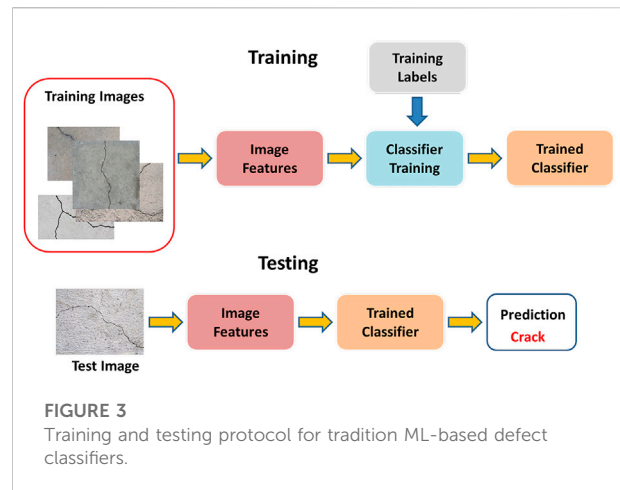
Training

Training Labels

Training Images

Image Features

Classifier Training

Trained Classifier

Testing

Image Features

Trained Classifier

Prediction
Crack

Test Image

FIGURE 3
Training and testing protocol for tradition ML-based defect classifiers.